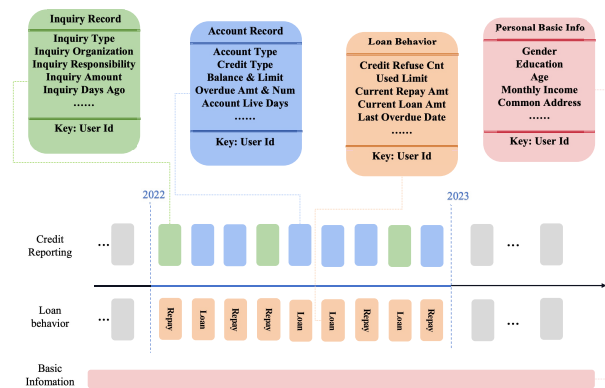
Inquiry Record
Inquiry Type
Inquiry Organization
Inquiry Responsibility
Inquiry Amount
Inquiry Days Ago
......
Key: User Id

Account Record
Account Type
Credit Type
Balance & Limit
Overdue Amt & Num
Account Live Days
......
Key: User Id

Loan Behavior
Credit Refuse Cnt
Used Limit
Current Repay Amt
Current Loan Amt
Last Overdue Date
......
Key: User Id

Personal Basic Info
Gender
Education
Age
Monthly Income
Common Address
......
Key: User Id

2022
2023

Credit Reporting
...
...

Loan behavior
...
Repay
Loan
Repay
Repay
Loan
Loan
Repay
Loan
Repay
...

Basic Infomation